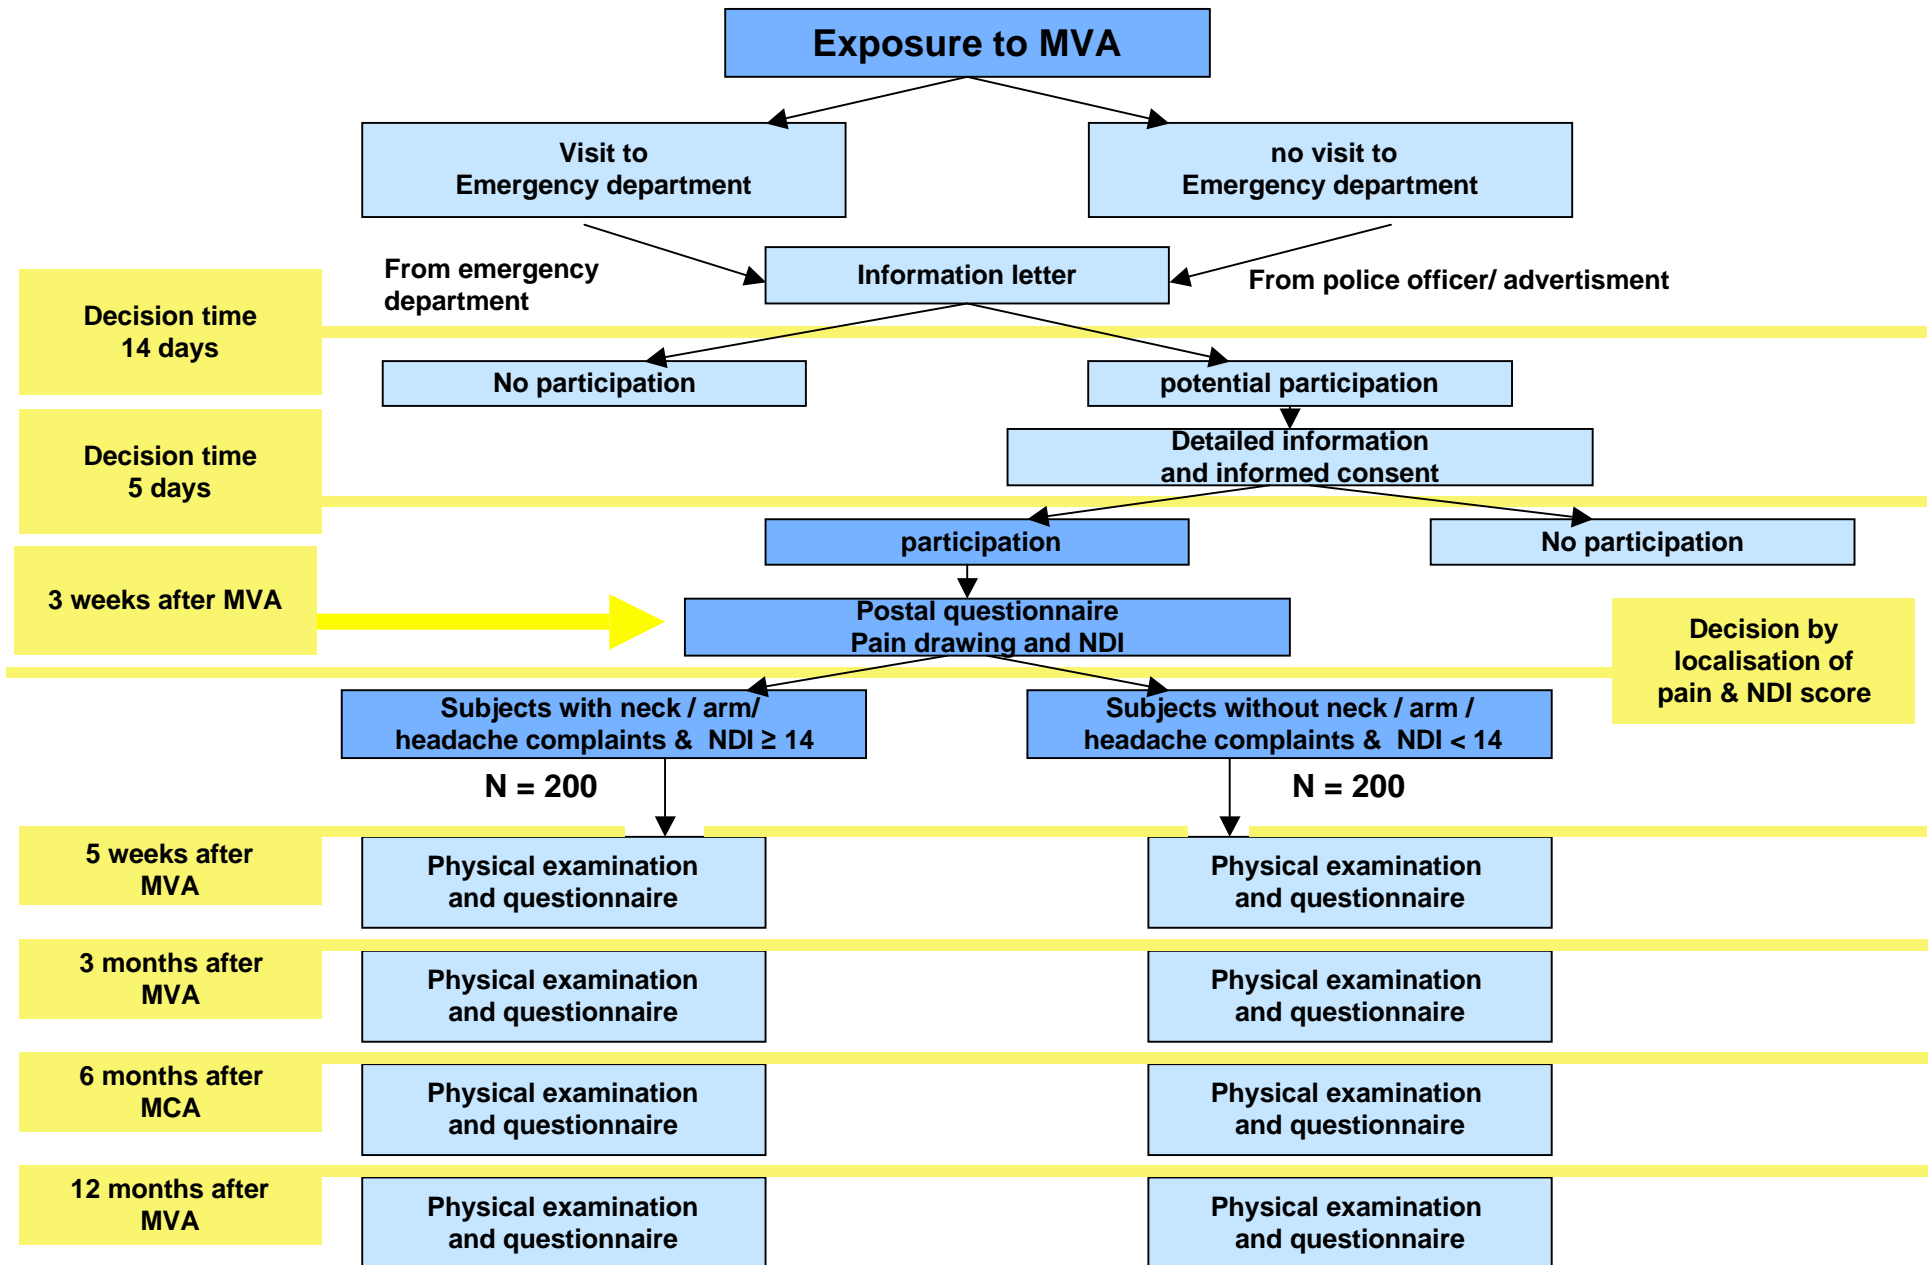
Exposure to MVA

Visit to Emergency department

no visit to Emergency department

From emergency department

Information letter

From police officer/ advertisment

Decision time 14 days

No participation

potential participation

Decision time 5 days

Detailed information and informed consent

participation

No participation

3 weeks after MVA

Postal questionnaire Pain drawing and NDI

Decision by localisation of pain & NDI score

Subjects with neck / arm/ headache complaints & NDI $\geq$ 14

Subjects without neck / arm / headache complaints & NDI < 14

N = 200

N = 200

5 weeks after MVA

Physical examination and questionnaire

Physical examination and questionnaire

3 months after MVA

Physical examination and questionnaire

Physical examination and questionnaire

6 months after MCA

Physical examination and questionnaire

Physical examination and questionnaire

12 months after MVA

Physical examination and questionnaire

Physical examination and questionnaire